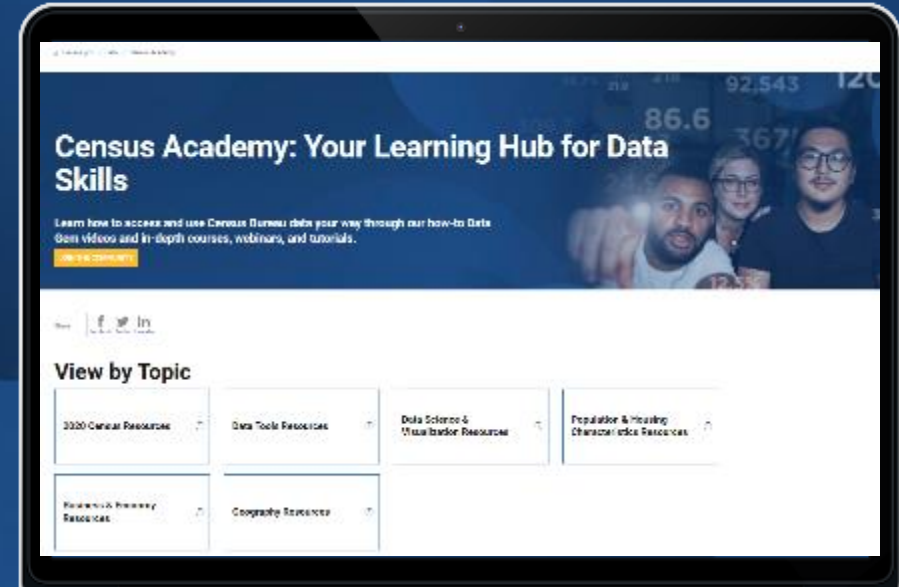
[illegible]

92,543

86.6

Census Academy: Your Learning Hub for Data Skills

Learn how to access and use Census Bureau data your way through our how-to Data Gem videos and in-depth courses, webinars, and tutorials.

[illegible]

Share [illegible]

View by Topic

2020 Census Resources

Data Tools Resources

Data Science & Visualization Resources

Population & Housing Characteristics Resources

Business & Economy Resources

Geography Resources